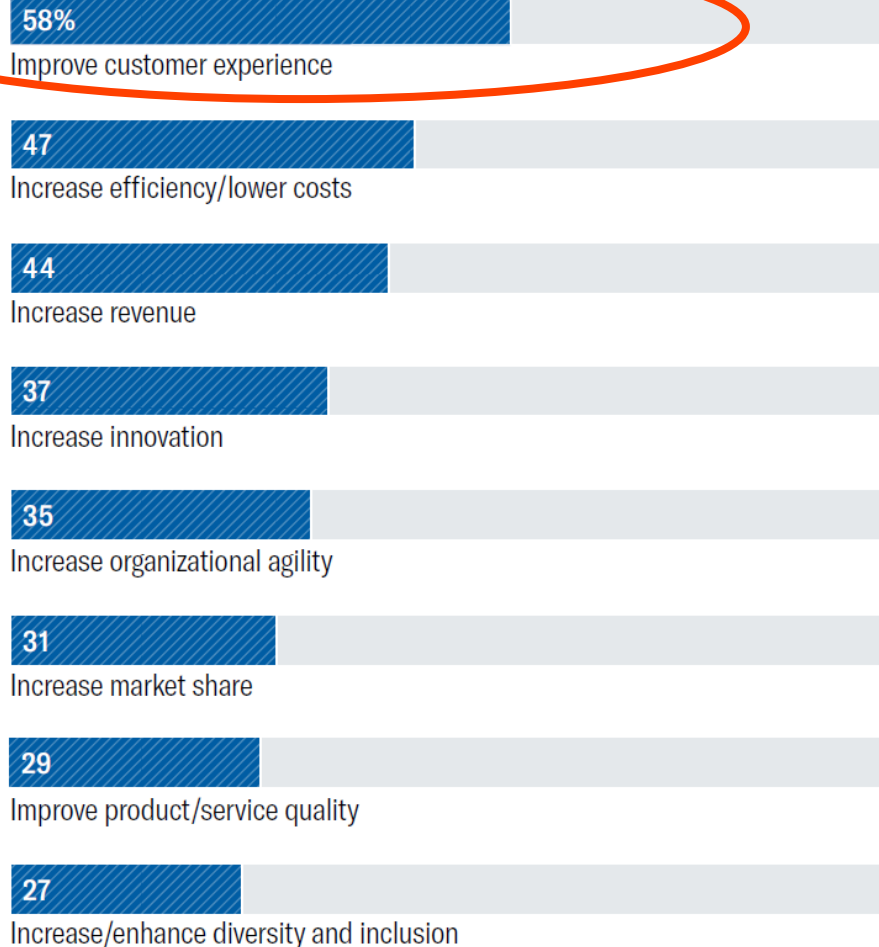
58%
Improve customer experience

47
Increase efficiency/lower costs

44
Increase revenue

37
Increase innovation

35
Increase organizational agility

31
Increase market share

29
Improve product/service quality

27
Increase/enhance diversity and inclusion